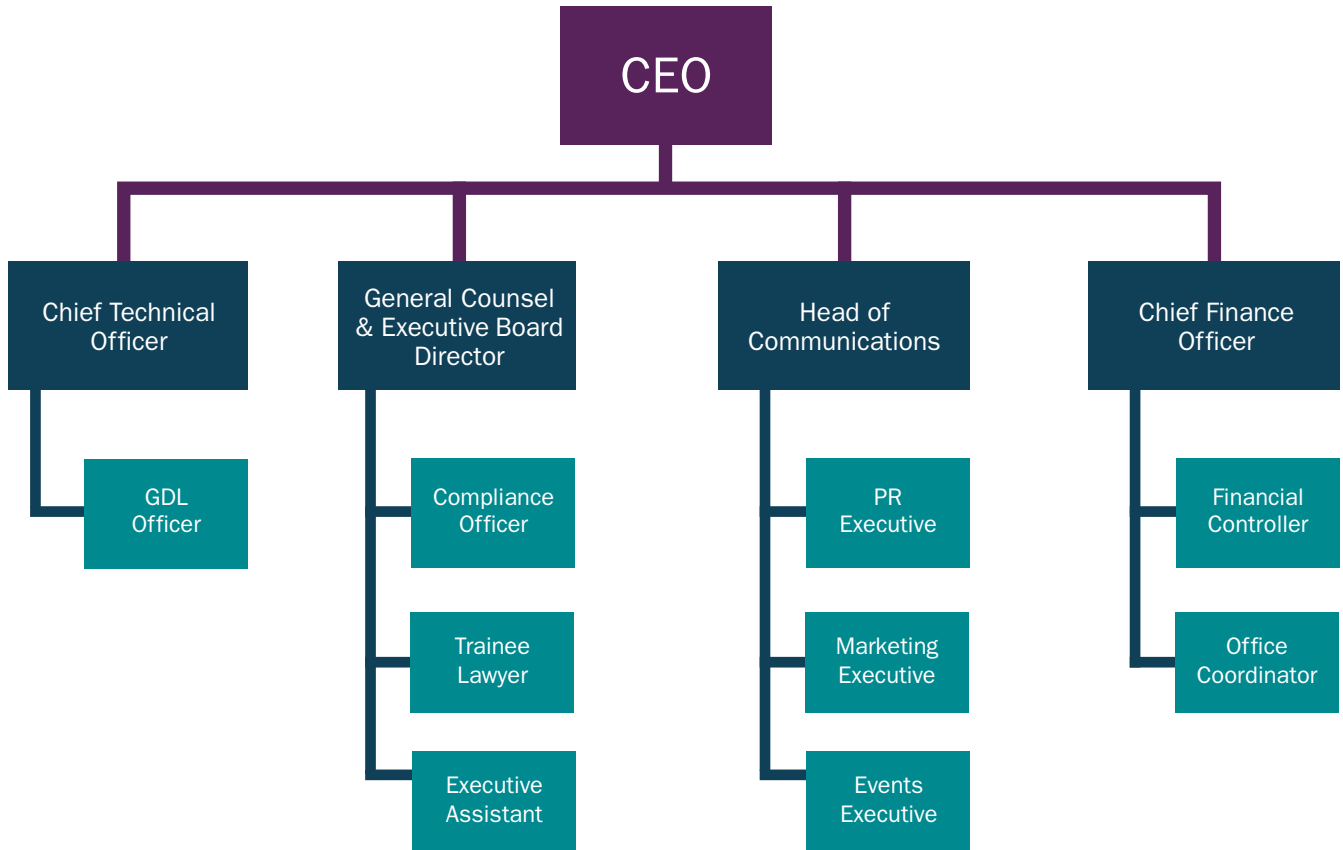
CEO

Chief Technical Officer

GDL Officer

General Counsel & Executive Board Director

Compliance Officer

Trainee Lawyer

Executive Assistant

Head of Communications

PR Executive

Marketing Executive

Events Executive

Chief Finance Officer

Financial Controller

Office Coordinator